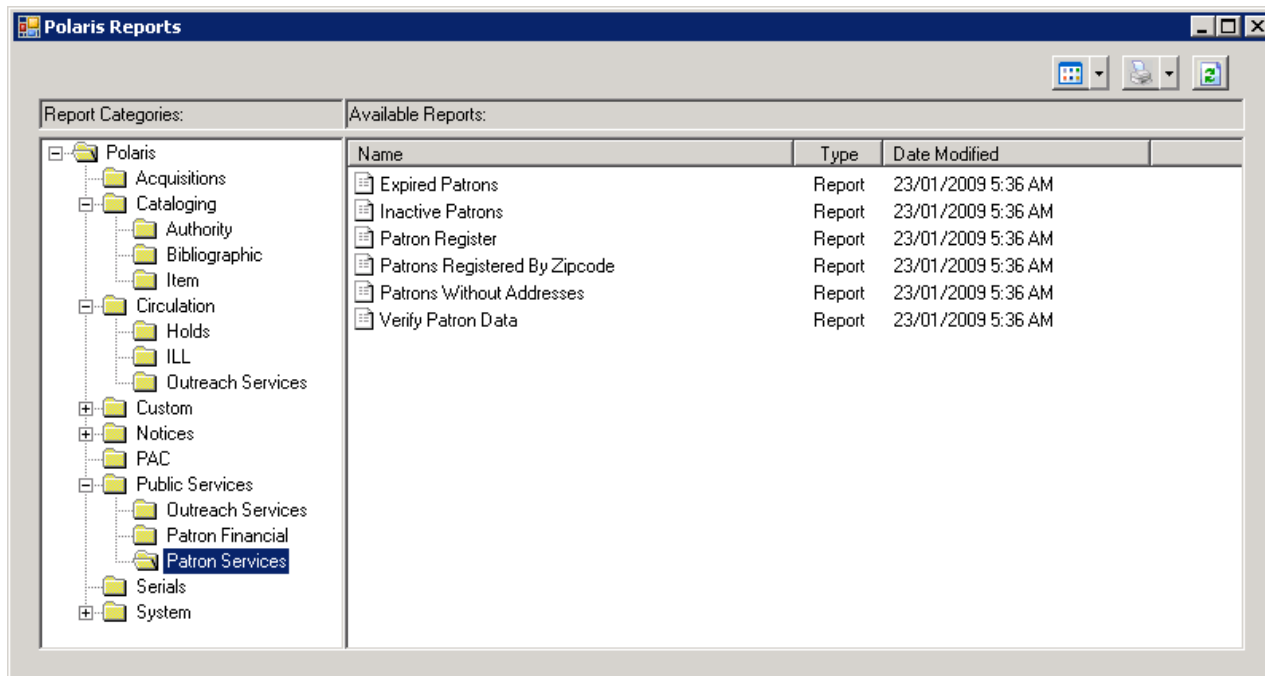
Polaris Reports

Report Categories:

Polaris
Acquisitions
Cataloging
Authority
Bibliographic
Item
Circulation
Holds
ILL
Outreach Services
Custom
Notices
PAC
Public Services
Outreach Services
Patron Financial
Patron Services
Serials
System

Available Reports:

| Name | Type | Date Modified |
|---|---|---|
| Expired Patrons | Report | 23/01/2009 5:36 AM |
| Inactive Patrons | Report | 23/01/2009 5:36 AM |
| Patron Register | Report | 23/01/2009 5:36 AM |
| Patrons Registered By Zipcode | Report | 23/01/2009 5:36 AM |
| Patrons Without Addresses | Report | 23/01/2009 5:36 AM |
| Verify Patron Data | Report | 23/01/2009 5:36 AM |